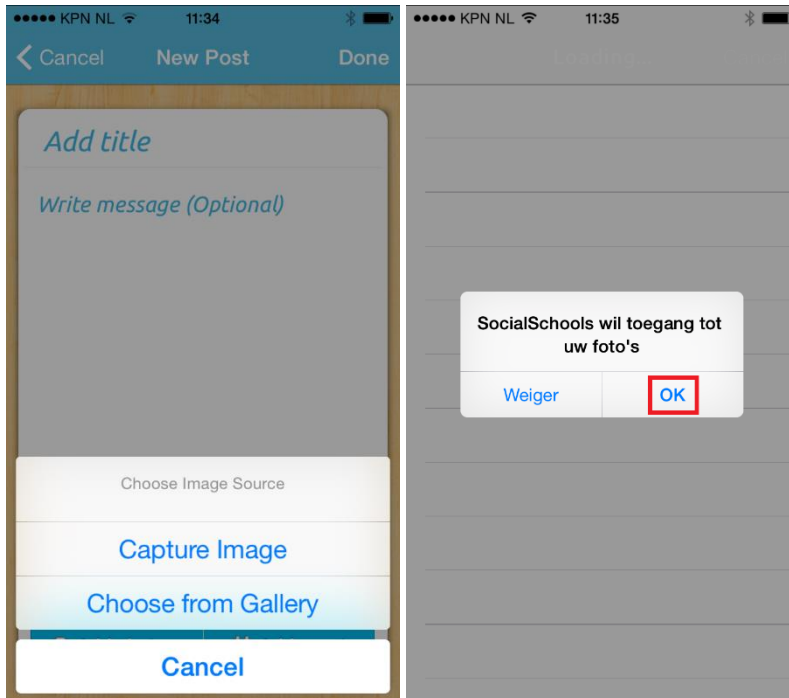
●●●●● KPN NL 11:34

Cancel New Post Done

Add title

Write message (Optional)

Choose Image Source

Capture Image

Choose from Gallery

Cancel

●●●●● KPN NL 11:35

Loading...

SocialSchools wil toegang tot uw foto's

Weiger OK